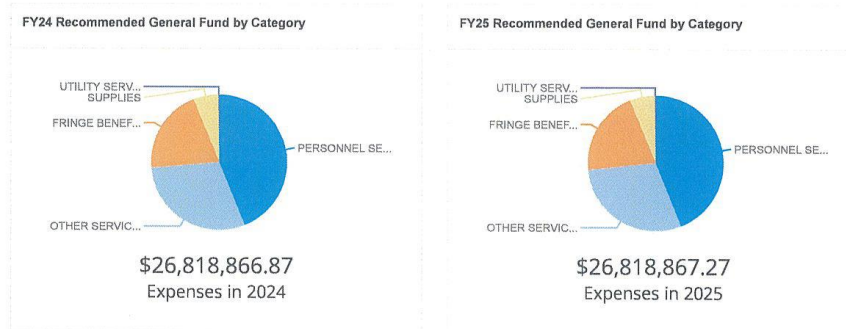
FY24 Recommended General Fund by Category

UTILITY SERV...
SUPPLIES
FRINGE BENEF...
PERSONNEL SE...
OTHER SERVIC...

$26,818,866.87
Expenses in 2024

FY25 Recommended General Fund by Category

UTILITY SERV...
SUPPLIES
FRINGE BENEF...
PERSONNEL SE...
OTHER SERVIC...

$26,818,867.27
Expenses in 2025